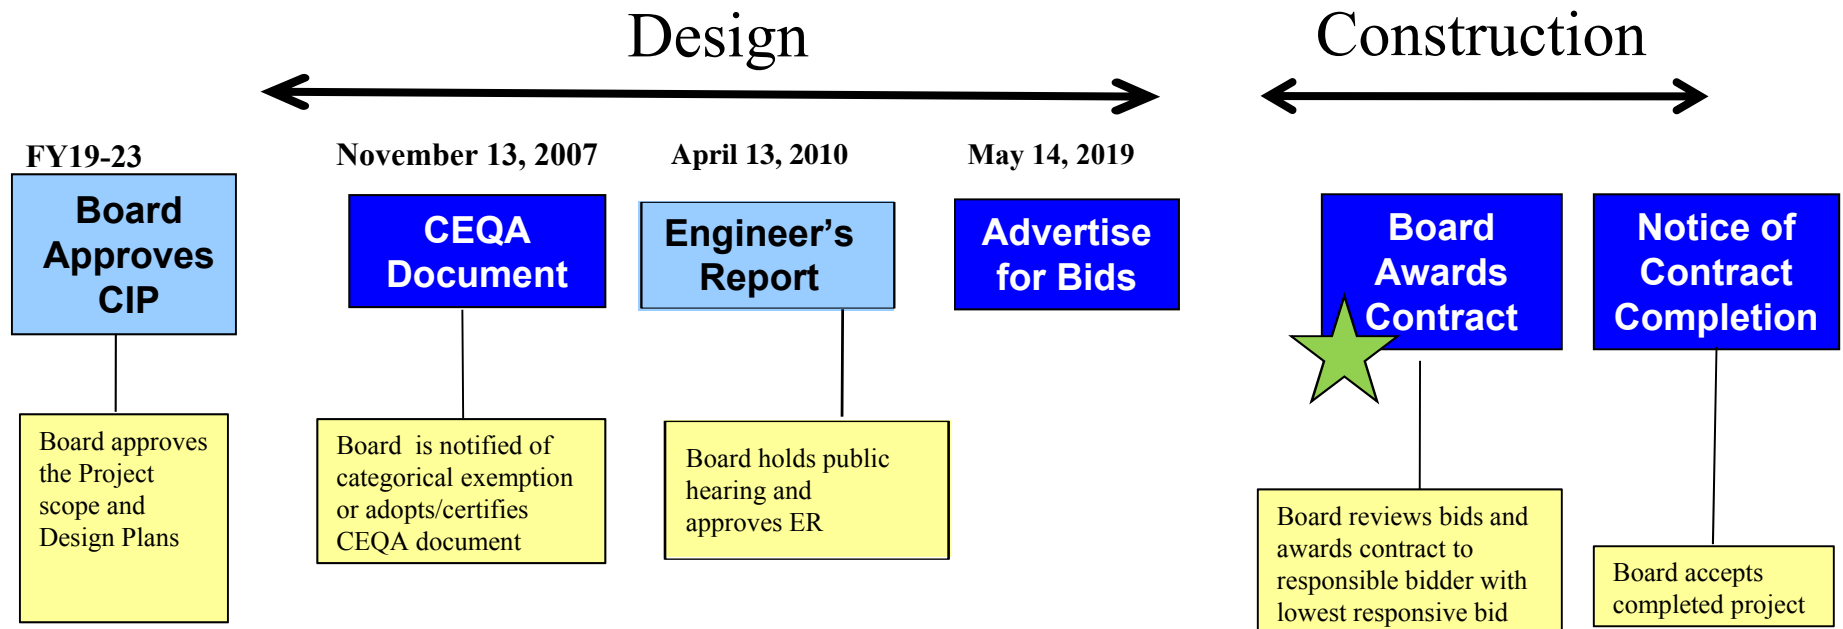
Design

Construction

FY19-23

November 13, 2007

April 13, 2010

May 14, 2019

Board Approves CIP

CEQA Document

Engineer’s Report

Advertise for Bids

Board Awards Contract

Notice of Contract Completion

Board approves the Project scope and Design Plans

Board is notified of categorical exemption or adopts/certifies CEQA document

Board holds public hearing and approves ER

Board reviews bids and awards contract to responsible bidder with lowest responsive bid

Board accepts completed project